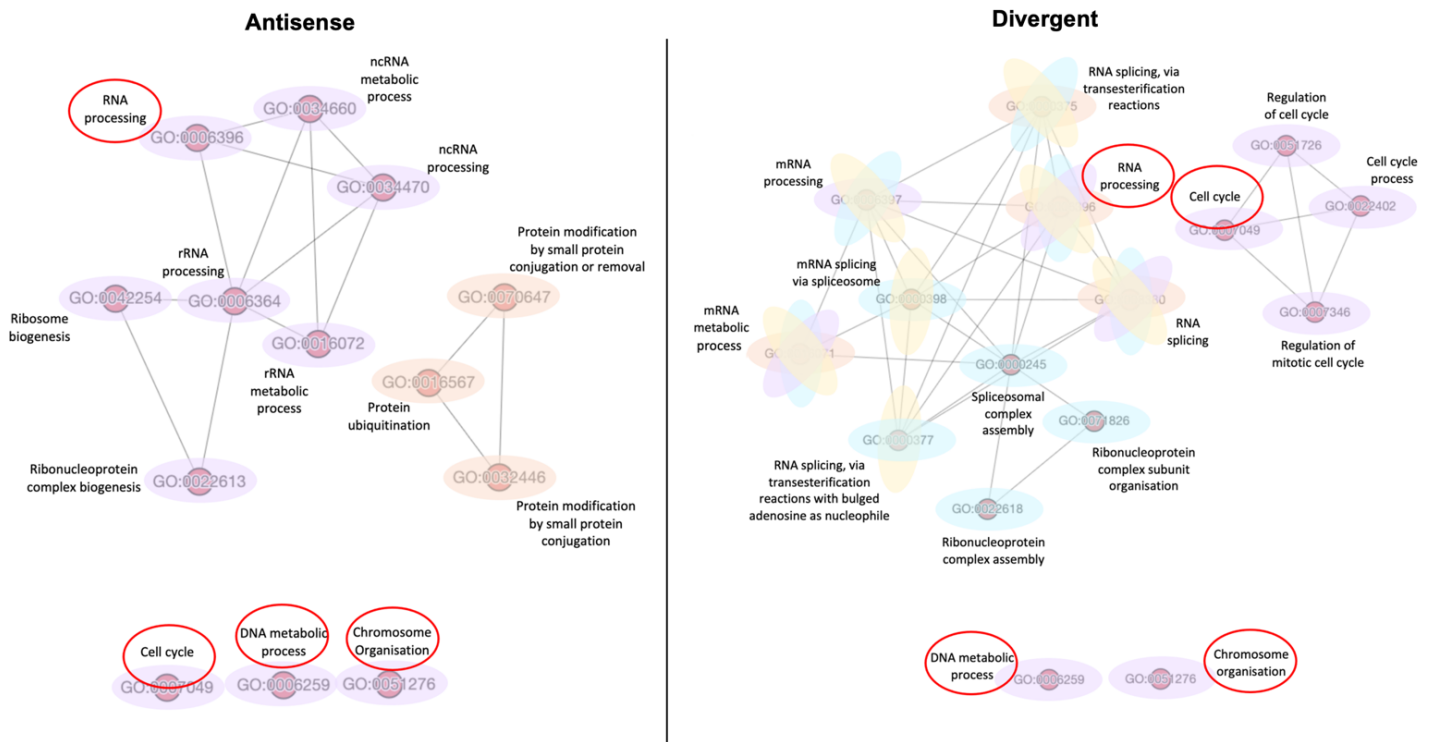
Antisense

RNA processing
GO:0006396

ncRNA metabolic process
GO:0034660

ncRNA processing
GO:0034470

rRNA processing
GO:0006364

Ribosome biogenesis
GO:0042254

GO:0016072
rRNA metabolic process

Ribonucleoprotein complex biogenesis
GO:0022613

Protein modification by small protein conjugation or removal
GO:0070647

GO:0016567
Protein ubiquitination

GO:0032446
Protein modification by small protein conjugation

Cell cycle
GO:0007049

DNA metabolic process
GO:0006259

Chromosome Organisation
GO:0051276

Divergent

RNA splicing, via transesterification reactions
GO:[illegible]75

mRNA processing
GO:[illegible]397

RNA processing
GO:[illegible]96

mRNA splicing via spliceosome
GO:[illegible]398

mRNA metabolic process
GO:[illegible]71

GO:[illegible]80
RNA splicing

GO:0000245
Spliceosomal complex assembly

GO:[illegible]377
RNA splicing, via transesterification reactions with bulged adenosine as nucleophile

GO:0071826
Ribonucleoprotein complex subunit organisation

GO:0022618
Ribonucleoprotein complex assembly

Regulation of cell cycle
GO:0051726

Cell cycle process
GO:0022402

Cell cycle
GO:0007049

GO:0007346
Regulation of mitotic cell cycle

DNA metabolic process
GO:0006259

GO:0051276
Chromosome organisation